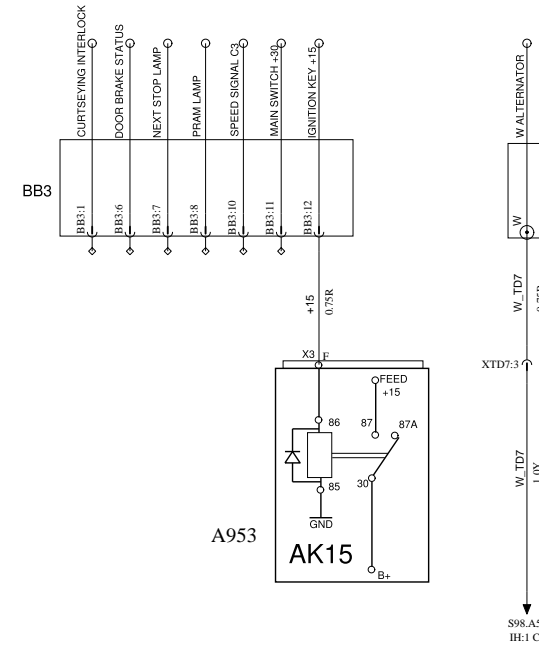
CURTSEYING INTERLOCK
DOOR BRAKE STATUS
NEXT STOP LAMP
PRAM LAMP
SPEED SIGNAL C3
MAIN SWITCH +30
IGNITION KEY +15

BB3

BB3:1
BB3:6
BB3:7
BB3:8
BB3:10
BB3:11
BB3:12

+15
0.75R

X3
F
FEED
+15
86
87
87A
85
30
GND
A953
AK15
B+

W ALTERNATOR
W
W_TD7
XTD7:3
W_TD7
S98.A5
IH:1 C